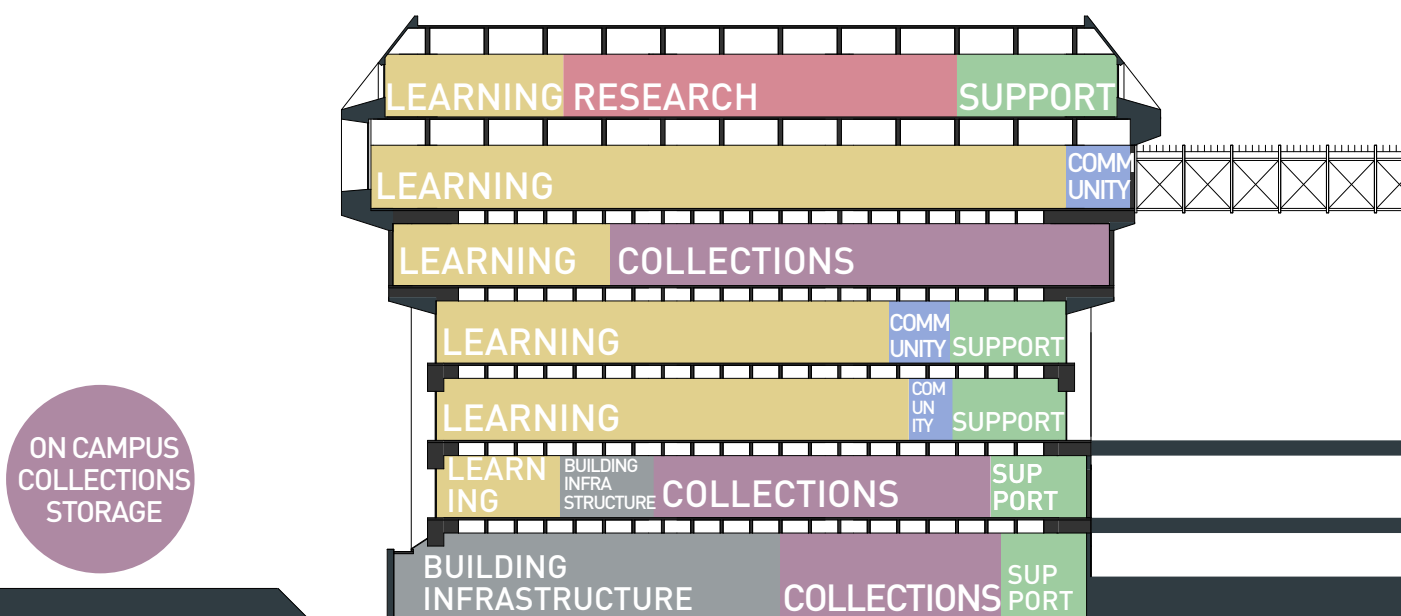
LEARNING RESEARCH SUPPORT

LEARNING COMMUNITY

LEARNING COLLECTIONS

LEARNING COMMUNITY SUPPORT

LEARNING COMUNITY SUPPORT

ON CAMPUS COLLECTIONS STORAGE

LEARNING BUILDING INFRA STRUCTURE COLLECTIONS SUPPORT

BUILDING INFRASTRUCTURE COLLECTIONS SUPPORT